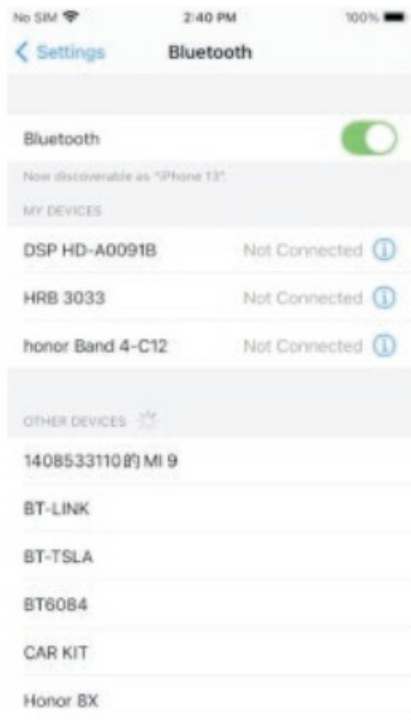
No SIM 2:40 PM 100%

< Settings Bluetooth

Bluetooth

Now discoverable as "iPhone 13".

MY DEVICES

DSP HD-A0091B Not Connected

HRB 3033 Not Connected

honor Band 4-C12 Not Connected

OTHER DEVICES

1408533110的 MI 9

BT-LINK

BT-TSLA

BT6084

CAR KIT

Honor 8X